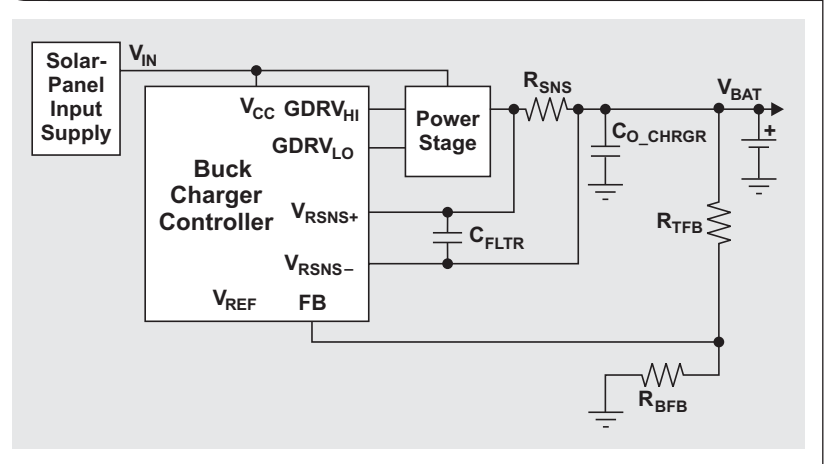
Solar-Panel Input Supply

$V_{IN}$

$V_{CC}$ $GDRV_{HI}$

$GDRV_{LO}$

Power Stage

Buck Charger Controller

$V_{RSNS+}$

$V_{RSNS-}$

$V_{REF}$ FB

$R_{SNS}$

$V_{BAT}$

$C_{O\_CHRGR}$

+

$C_{FLTR}$

$R_{TFB}$

$R_{BFB}$